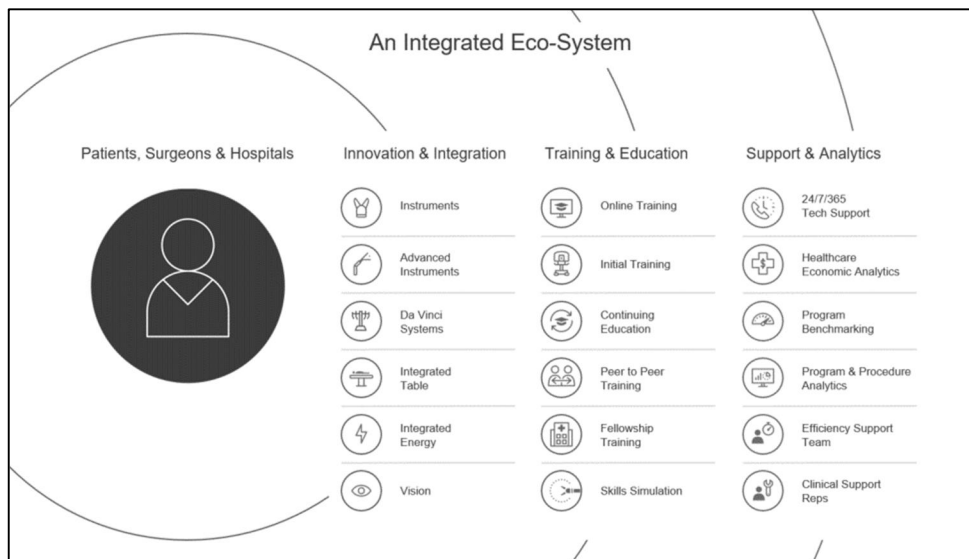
An Integrated Eco-System

Patients, Surgeons & Hospitals

Innovation & Integration

Instruments

Advanced Instruments

Da Vinci Systems

Integrated Table

Integrated Energy

Vision

Training & Education

Online Training

Initial Training

Continuing Education

Peer to Peer Training

Fellowship Training

Skills Simulation

Support & Analytics

24/7/365 Tech Support

Healthcare Economic Analytics

Program Benchmarking

Program & Procedure Analytics

Efficiency Support Team

Clinical Support Reps